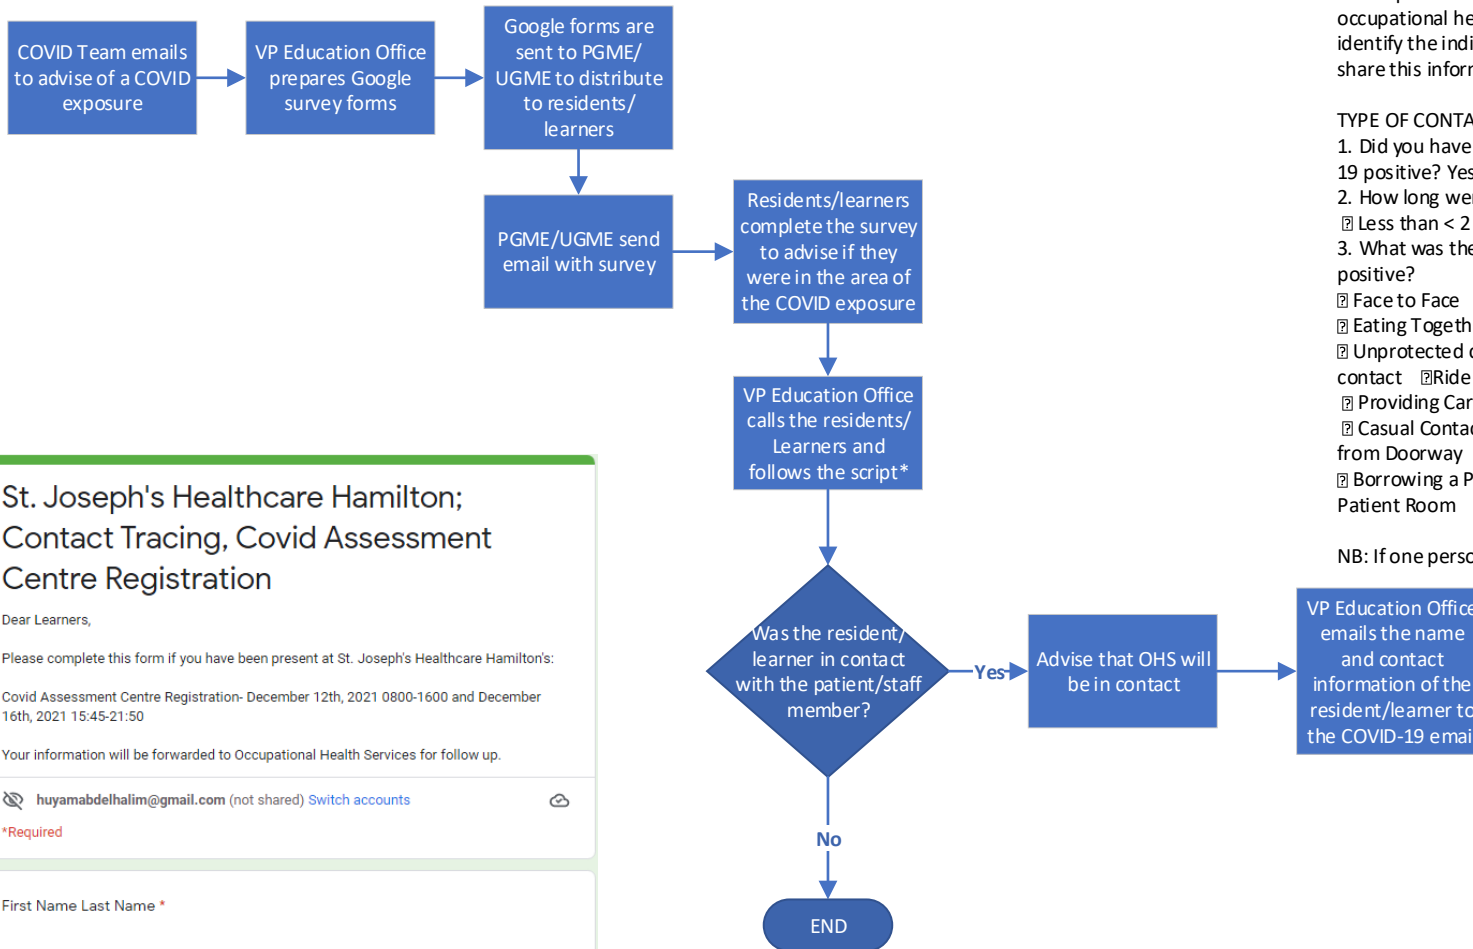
COVID Team emails to advise of a COVID exposure

VP Education Office prepares Google survey forms

Google forms are sent to PGME/ UGME to distribute to residents/ learners

PGME/UGME send email with survey

Residents/learners complete the survey to advise if they were in the area of the COVID exposure

VP Education Office calls the residents/ Learners and follows the script*

Was the resident/ learner in contact with the patient/staff member?

Yes

Advise that OHS will be in contact

VP Education Office emails the name and contact information of the resident/learner to the COVID-19 emai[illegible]

No

END

occupational he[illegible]
identify the indi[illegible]
share this inform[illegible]

TYPE OF CONTA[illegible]
1. Did you have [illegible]
19 positive? Yes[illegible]
2. How long we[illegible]
Less than < 2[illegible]
3. What was the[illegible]
positive?
Face to Face
Eating Togeth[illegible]
Unprotected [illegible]
contact Ride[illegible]
Providing Car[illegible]
Casual Contac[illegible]
from Doorway
Borrowing a P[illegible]
Patient Room

NB: If one perso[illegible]

St. Joseph's Healthcare Hamilton; Contact Tracing, Covid Assessment Centre Registration

Dear Learners,

Please complete this form if you have been present at St. Joseph's Healthcare Hamilton's:

Covid Assessment Centre Registration- December 12th, 2021 0800-1600 and December 16th, 2021 15:45-21:50

Your information will be forwarded to Occupational Health Services for follow up.

huyamabdelhalim@gmail.com (not shared) Switch accounts

*Required

First Name Last Name *